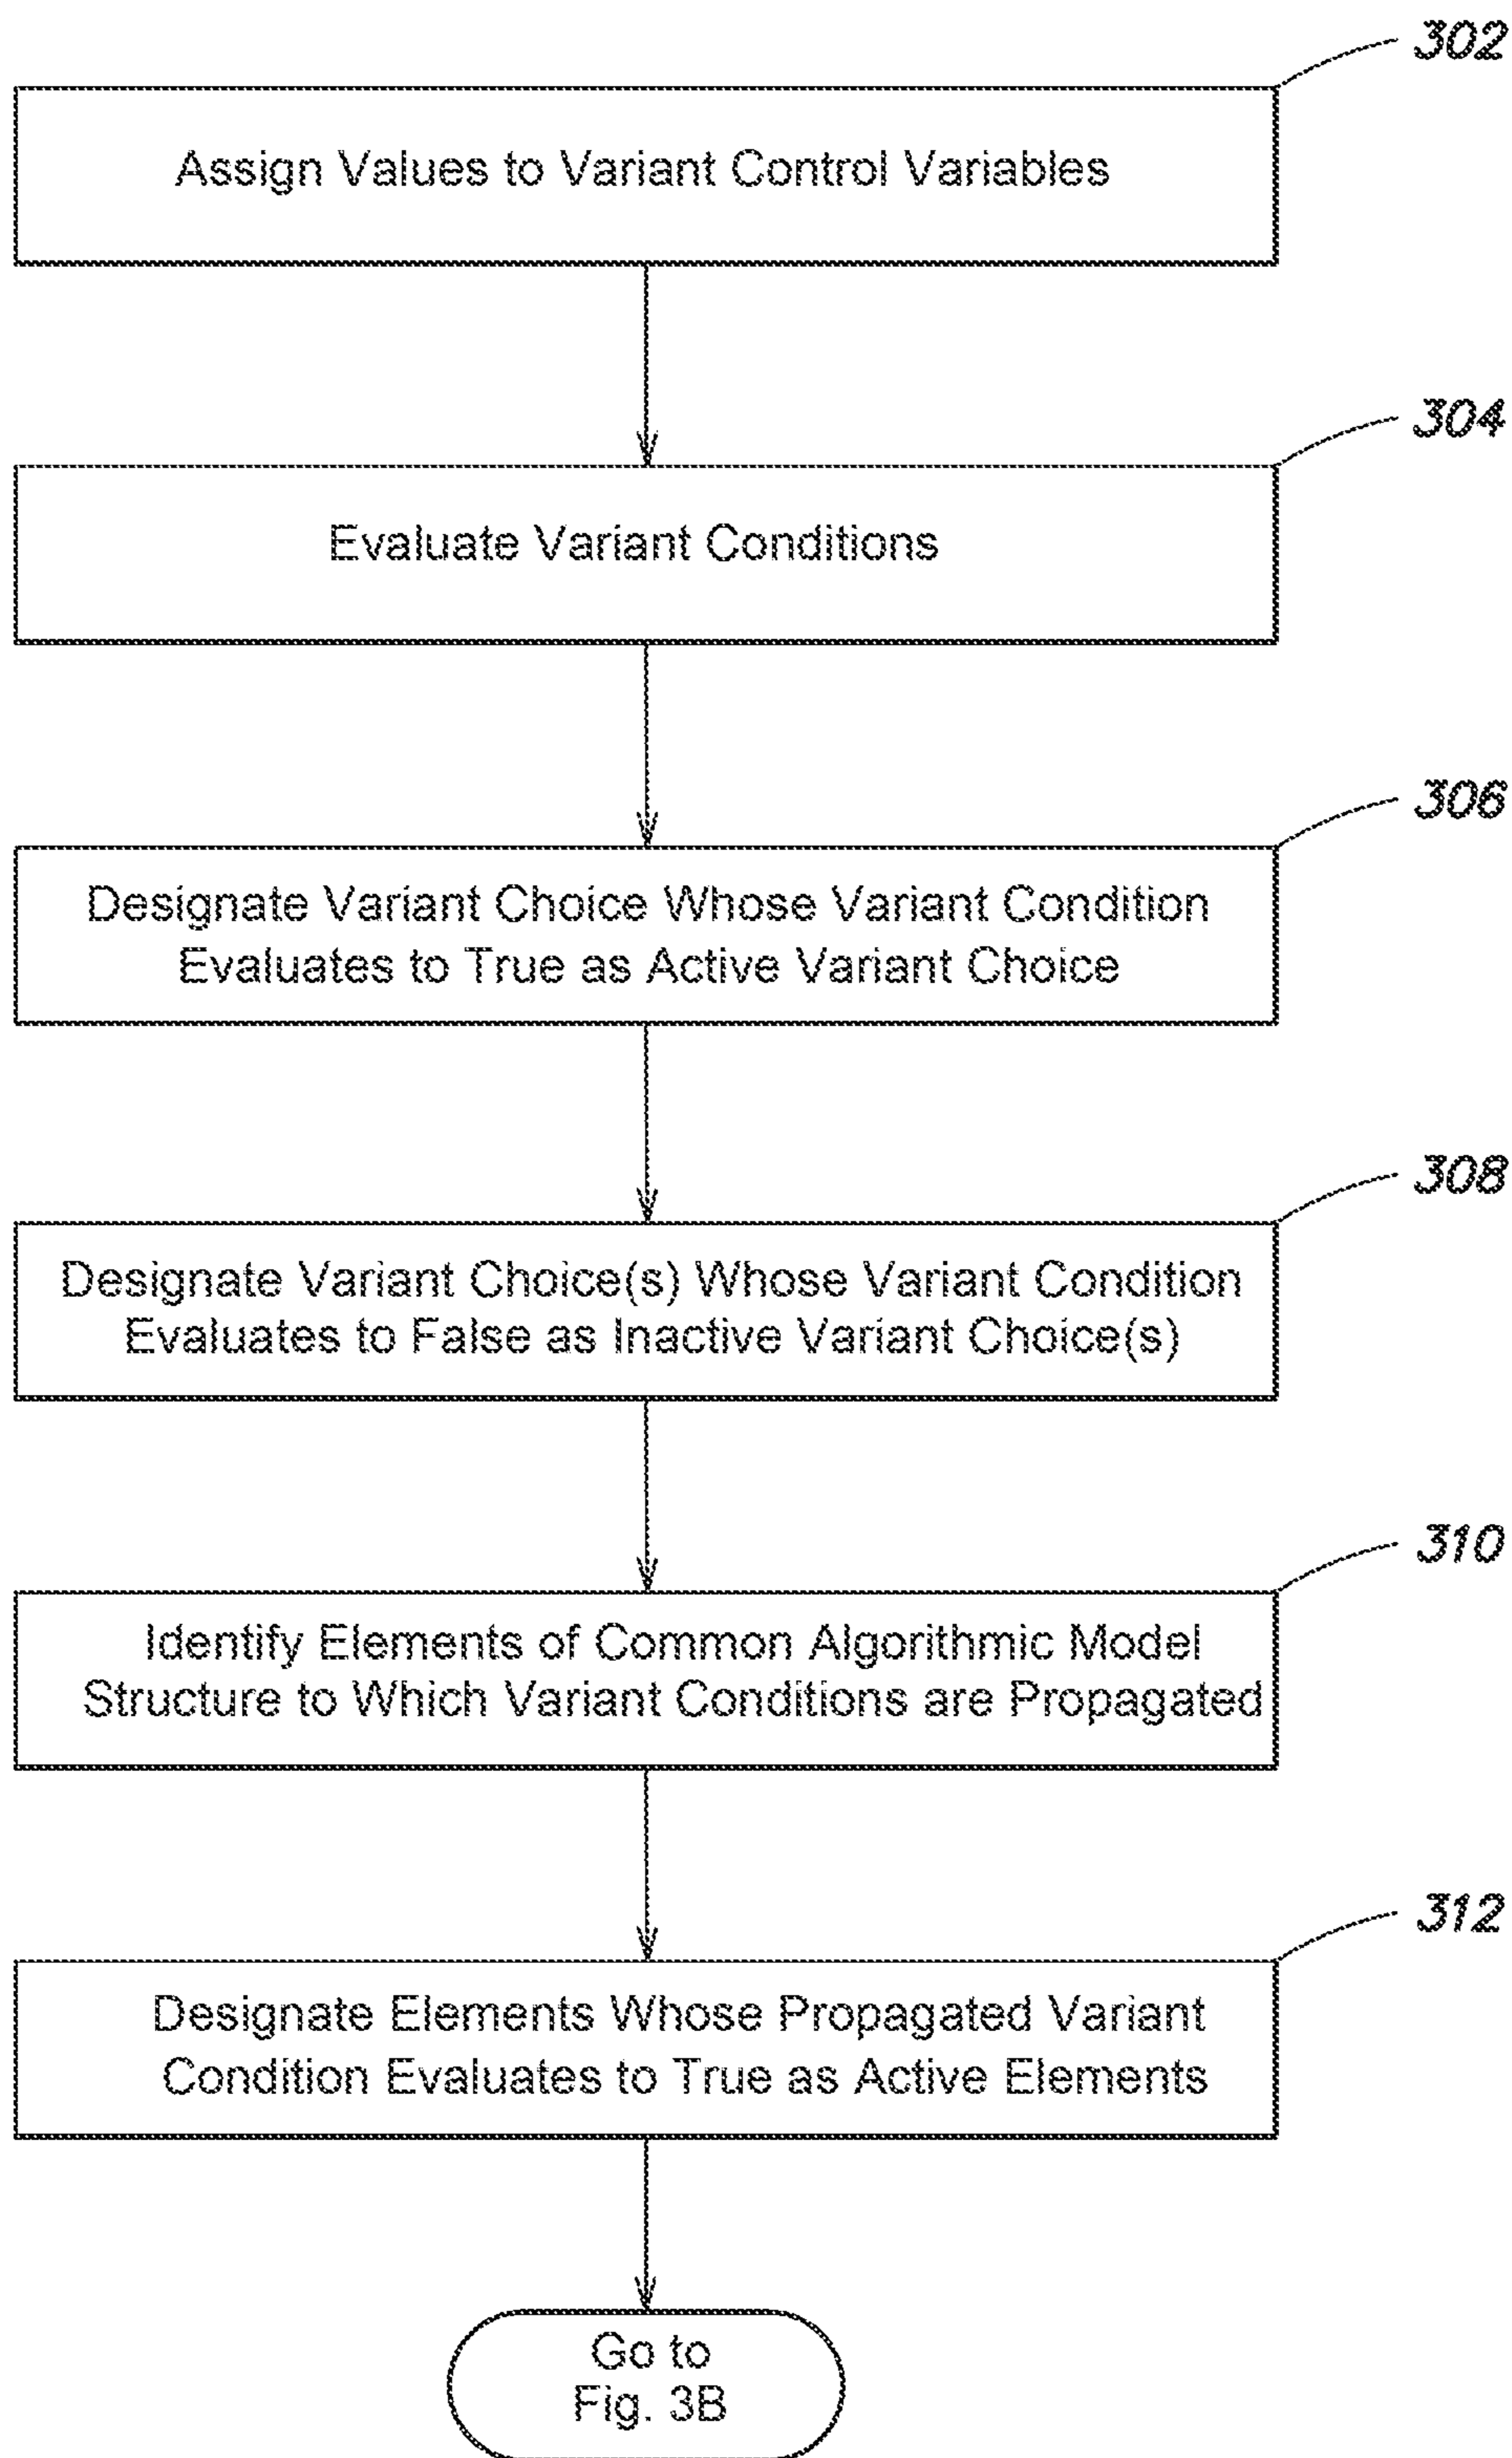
302

Assign Values to Variant Control Variables

304

Evaluate Variant Conditions

306

Designate Variant Choice Whose Variant Condition Evaluates to True as Active Variant Choice

308

Designate Variant Choice(s) Whose Variant Condition Evaluates to False as Inactive Variant Choice(s)

310

Identify Elements of Common Algorithmic Model Structure to Which Variant Conditions are Propagated

312

Designate Elements Whose Propagated Variant Condition Evaluates to True as Active Elements

Go to Fig. 3B